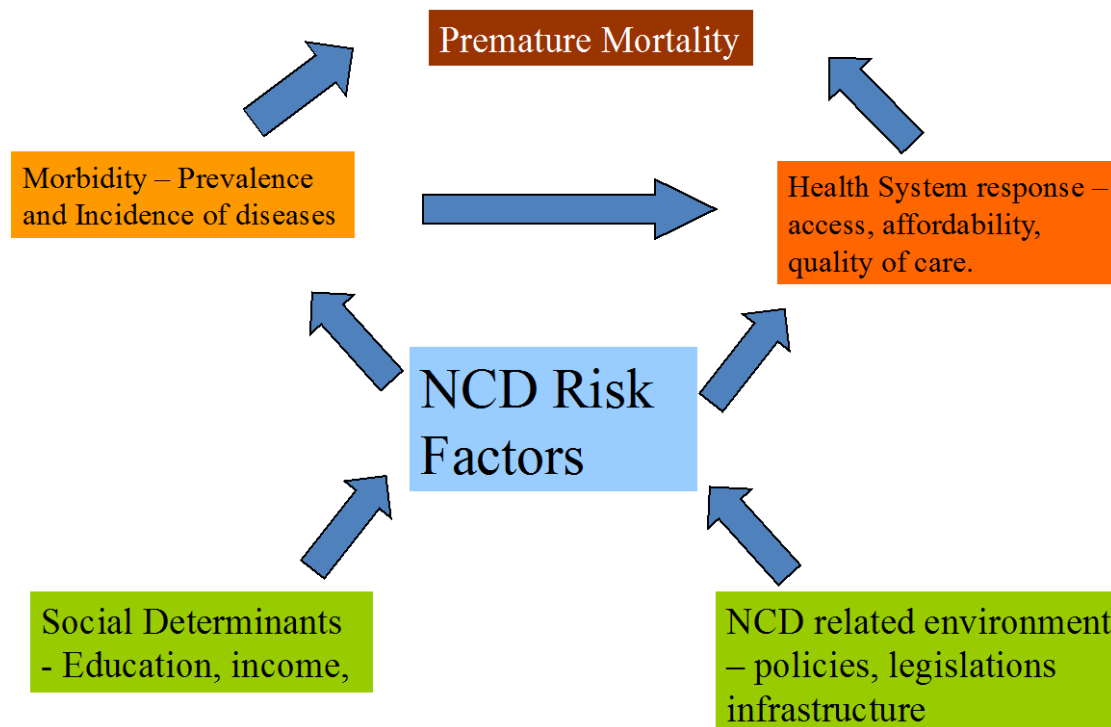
Premature Mortality

Morbidity – Prevalence and Incidence of diseases

Health System response – access, affordability, quality of care.

NCD Risk Factors

Social Determinants - Education, income,

NCD related environment – policies, legislations infrastructure